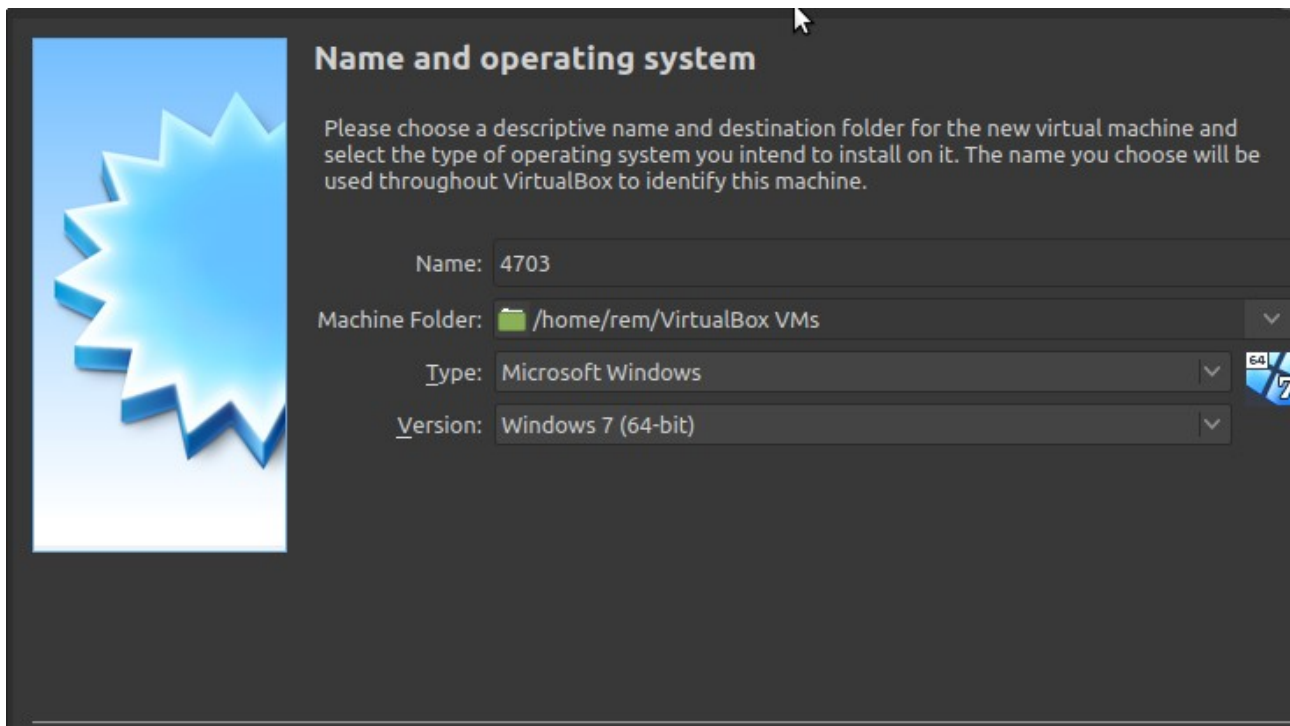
Name and operating system

Please choose a descriptive name and destination folder for the new virtual machine and select the type of operating system you intend to install on it. The name you choose will be used throughout VirtualBox to identify this machine.

Name: 4703

Machine Folder: /home/rem/VirtualBox VMs

Type: Microsoft Windows

Version: Windows 7 (64-bit)

64 7